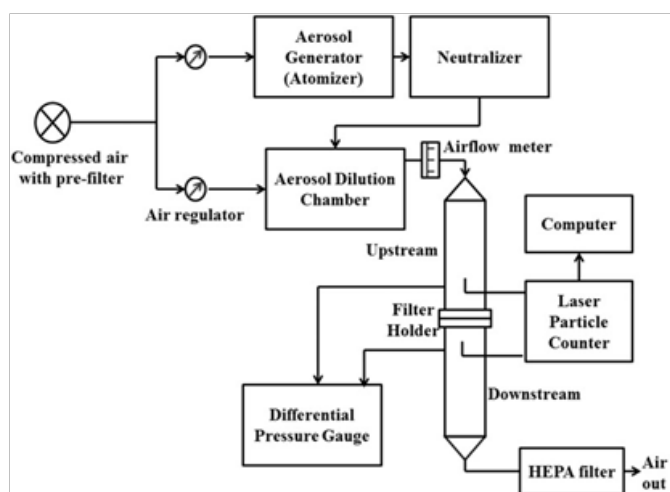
Aerosol Generator (Atomizer)

Neutralizer

Compressed air with pre-filter

Air regulator

Aerosol Dilution Chamber

Airflow meter

Computer

Upstream

Filter Holder

Laser Particle Counter

Downstream

Differential Pressure Gauge

HEPA filter

Air out